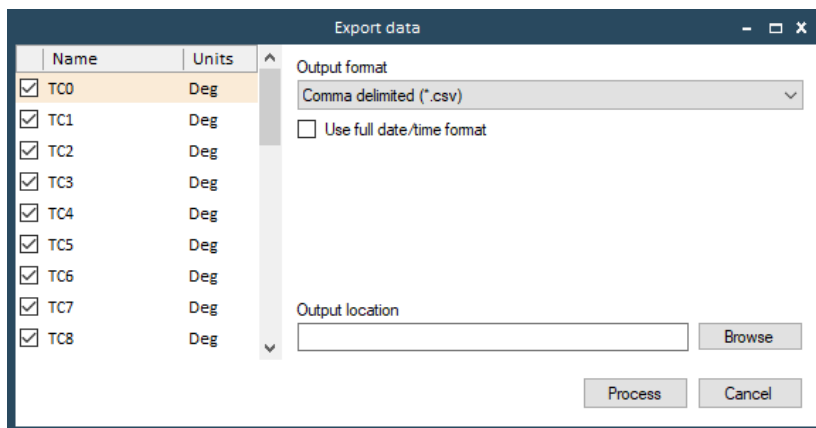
Export data

| Name | Units |
|---|---|
| TC0 | Deg |
| TC1 | Deg |
| TC2 | Deg |
| TC3 | Deg |
| TC4 | Deg |
| TC5 | Deg |
| TC6 | Deg |
| TC7 | Deg |
| TC8 | Deg |

Output format

Comma delimited (*.csv)

Use full date/time format

Output location

Browse

Process

Cancel